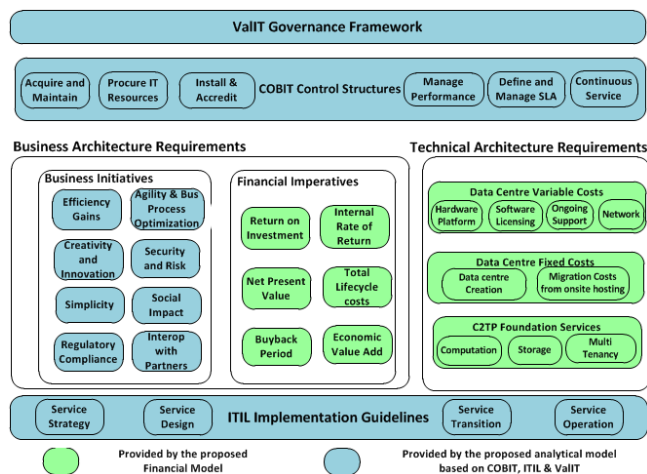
ValIT Governance Framework

Acquire and Maintain

Procure IT Resources

Install & Accredit

COBIT Control Structures

Manage Performance

Define and Manage SLA

Continuous Service

Business Architecture Requirements

Business Initiatives

Efficiency Gains

Agility & Bus Process Optimization

Creativity and Innovation

Security and Risk

Simplicity

Social Impact

Regulatory Compliance

Interop with Partners

Financial Imperatives

Return on Investment

Internal Rate of Return

Net Present Value

Total Lifecycle costs

Buyback Period

Economic Value Add

Technical Architecture Requirements

Data Centre Variable Costs

Hardware Platform

Software Licensing

Ongoing Support

Network

Data Centre Fixed Costs

Data centre Creation

Migration Costs from onsite hosting

C2TP Foundation Services

Computation

Storage

Multi Tenancy

Service Strategy

Service Design

ITIL Implementation Guidelines

Service Transition

Service Operation

Provided by the proposed Financial Model

Provided by the proposed analytical model based on COBIT, ITIL & ValIT